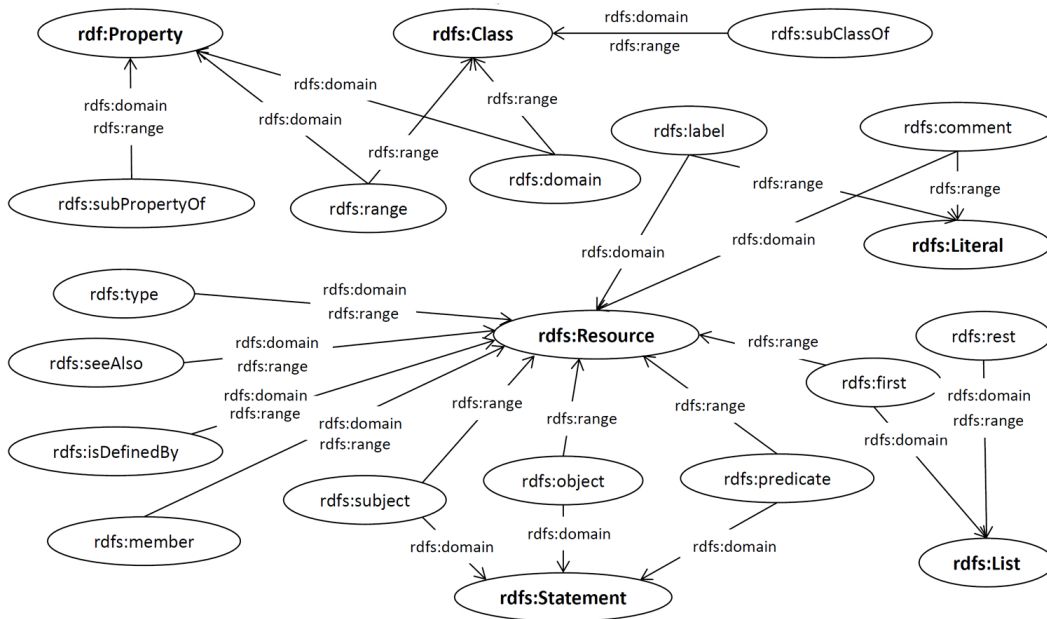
rdf:Property

rdfs:Class

rdfs:domain
rdfs:range

rdfs:subClassOf

rdfs:domain
rdfs:range

rdfs:domain

rdfs:domain

rdfs:range

rdfs:range

rdfs:label

rdfs:comment

rdfs:subPropertyOf

rdfs:range

rdfs:domain

rdfs:range

rdfs:range

rdfs:domain

rdfs:domain

rdfs:Literal

rdfs:type

rdfs:domain
rdfs:range

rdfs:domain
rdfs:range

rdfs:seeAlso

rdfs:Resource

rdfs:range

rdfs:rest

rdfs:domain
rdfs:range

rdfs:first

rdfs:domain
rdfs:range

rdfs:domain
rdfs:range

rdfs:range

rdfs:range

rdfs:range

rdfs:domain

rdfs:isDefinedBy

rdfs:object

rdfs:predicate

rdfs:subject

rdfs:member

rdfs:domain

rdfs:domain

rdfs:domain

rdfs:List

rdfs:Statement